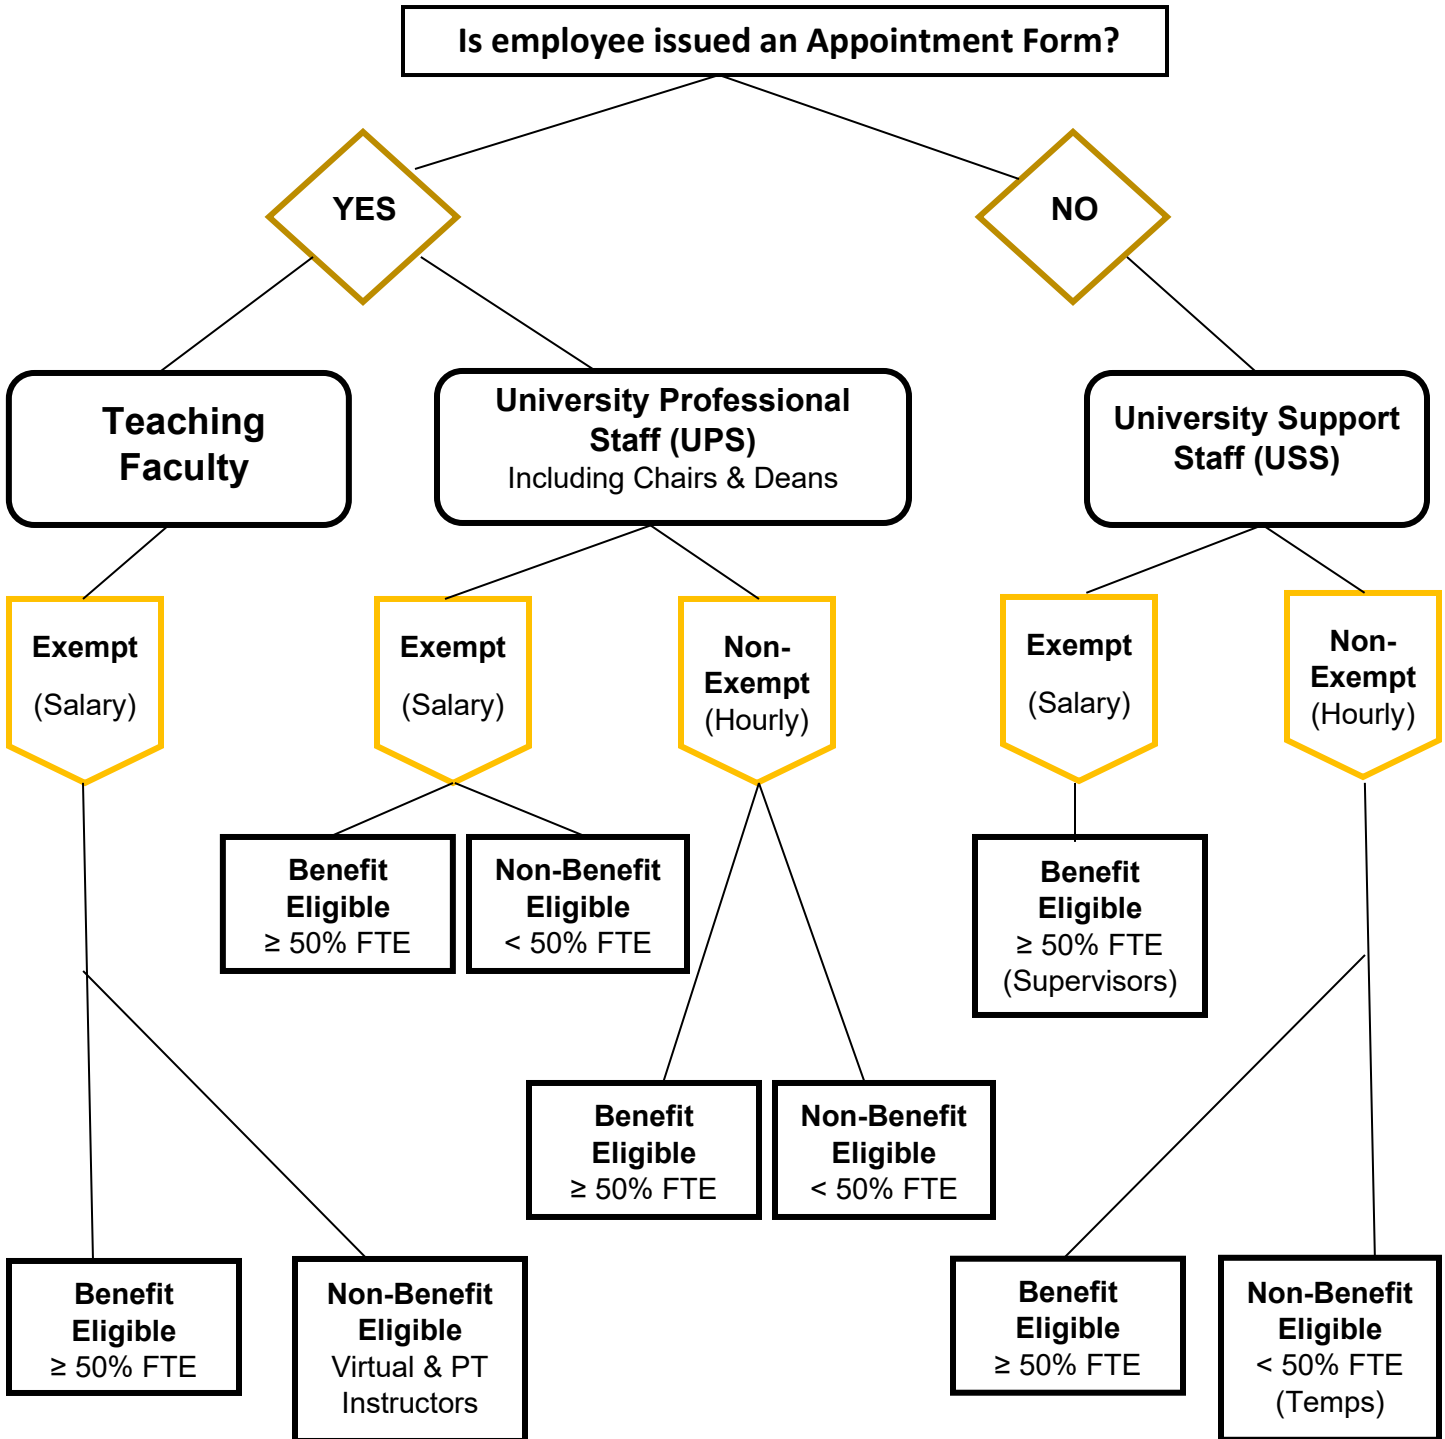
Is employee issued an Appointment Form?

YES

NO

Teaching Faculty

University Professional Staff (UPS)
Including Chairs & Deans

University Support Staff (USS)

Exempt
(Salary)

Exempt
(Salary)

Non-Exempt
(Hourly)

Exempt
(Salary)

Non-Exempt
(Hourly)

Benefit Eligible
$\geq$ 50% FTE

Non-Benefit Eligible
< 50% FTE

Benefit Eligible
$\geq$ 50% FTE
(Supervisors)

Benefit Eligible
$\geq$ 50% FTE

Non-Benefit Eligible
< 50% FTE

Benefit Eligible
$\geq$ 50% FTE

Non-Benefit Eligible
Virtual & PT Instructors

Benefit Eligible
$\geq$ 50% FTE

Non-Benefit Eligible
< 50% FTE
(Temps)